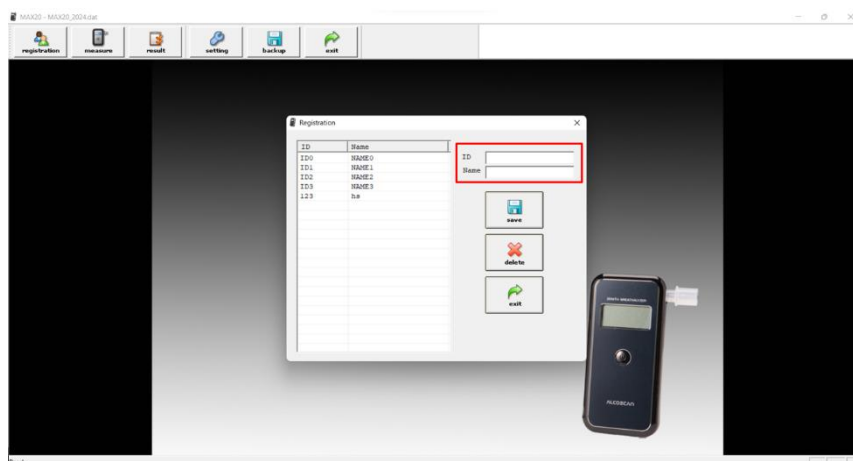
MAX20 - MAX20_2024.dat

registration
measure
result
setting
backup
exit

Registration

| ID | Name |
|---|---|
| ID0 | NAME0 |
| ID1 | NAME1 |
| ID2 | NAME2 |
| ID3 | NAME3 |
| 123 | hs |

ID
Name

save
delete
exit

ALCOSCAN